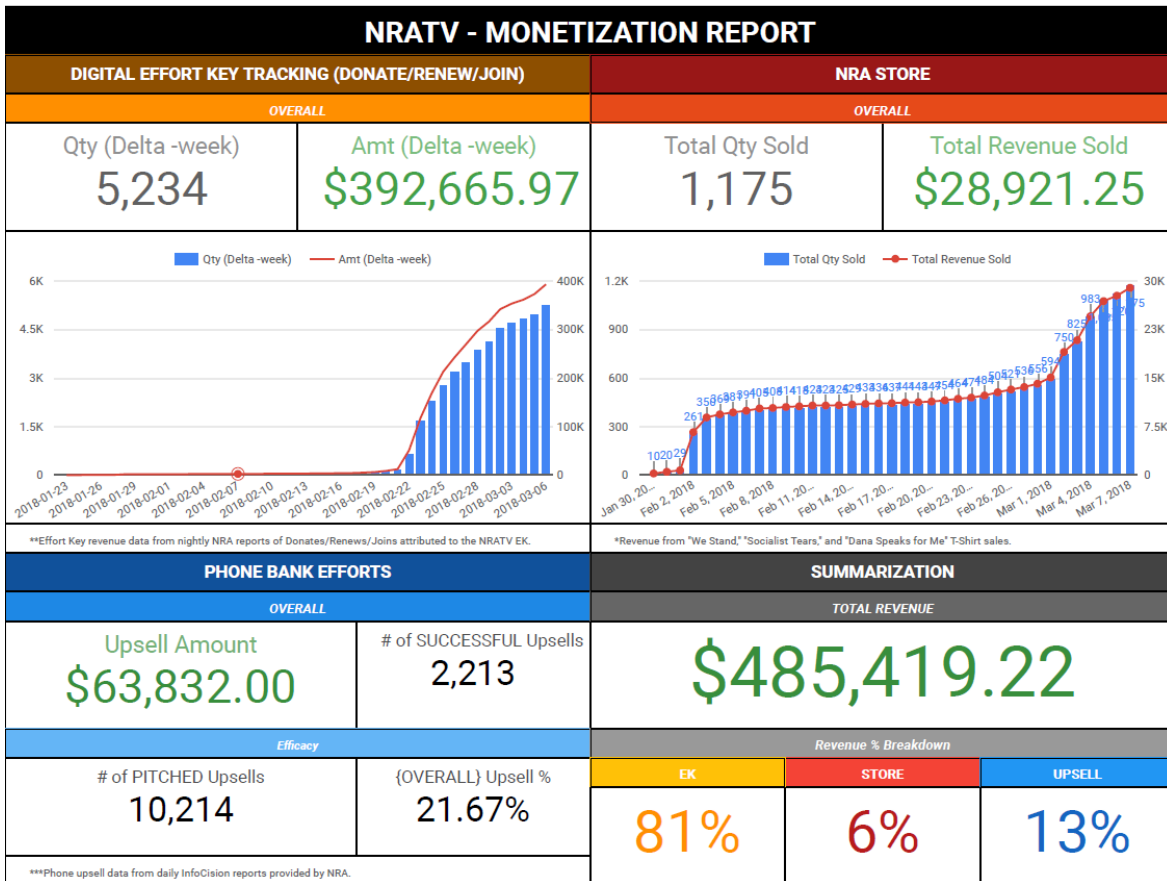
NRATV - MONETIZATION REPORT

DIGITAL EFFORT KEY TRACKING (DONATE/RENEW/JOIN)

OVERALL

Qty (Delta -week)
5,234

Amt (Delta -week)
$392,665.97

Qty (Delta -week) Amt (Delta -week)

6K 4.5K 3K 1.5K 0

400K 300K 200K 100K 0

2018-01-23 2018-01-26 2018-01-29 2018-02-01 2018-02-04 2018-02-07 2018-02-10 2018-02-13 2018-02-16 2018-02-19 2018-02-22 2018-02-25 2018-02-28 2018-03-03 2018-03-06

**Effort Key revenue data from nightly NRA reports of Donates/Renews/Joins attributed to the NRATV EK.

NRA STORE

OVERALL

Total Qty Sold
1,175

Total Revenue Sold
$28,921.25

Total Qty Sold Total Revenue Sold

1.2K 900 600 300 0

30K 23K 15K 7.5K 0

102 29 261 356 983 825 750 594 1175

Jan 30, 20... Feb 2, 2018 Feb 5, 2018 Feb 8, 2018 Feb 11, 20... Feb 14, 20... Feb 17, 20... Feb 20, 20... Feb 23, 20... Feb 26, 20... Mar 1, 2018 Mar 4, 2018 Mar 7, 2018

*Revenue from "We Stand," "Socialist Tears," and "Dana Speaks for Me" T-Shirt sales.

PHONE BANK EFFORTS

OVERALL

Upsell Amount
$63,832.00

# of SUCCESSFUL Upsells
2,213

Efficacy

# of PITCHED Upsells
10,214

{OVERALL} Upsell %
21.67%

***Phone upsell data from daily InfoCision reports provided by NRA.

SUMMARIZATION

TOTAL REVENUE

$485,419.22

Revenue % Breakdown

| EK | STORE | UPSELL |
|---|---|---|
| 81% | 6% | 13% |